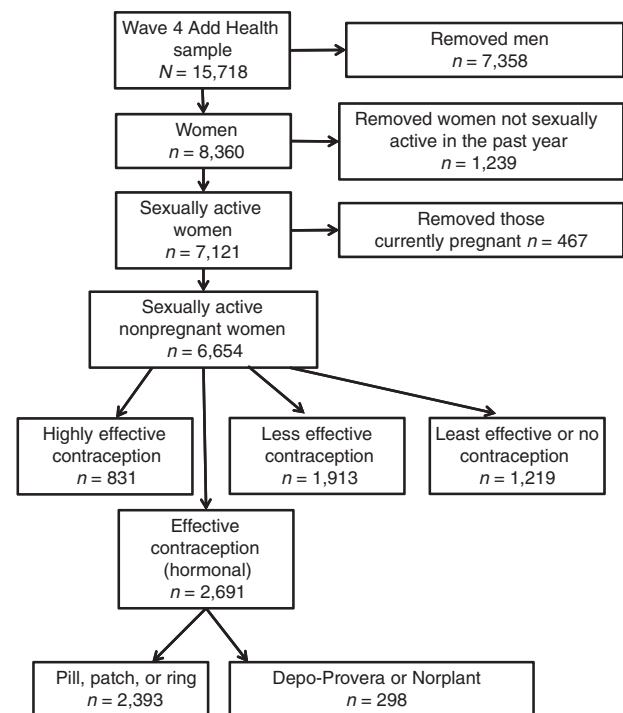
Wave 4 Add Health sample
$N = 15,718$

Removed men
$n = 7,358$

Women
$n = 8,360$

Removed women not sexually active in the past year
$n = 1,239$

Sexually active women
$n = 7,121$

Removed those currently pregnant $n = 467$

Sexually active nonpregnant women
$n = 6,654$

Highly effective contraception
$n = 831$

Less effective contraception
$n = 1,913$

Least effective or no contraception
$n = 1,219$

Effective contraception (hormonal)
$n = 2,691$

Pill, patch, or ring
$n = 2,393$

Depo-Provera or Norplant
$n = 298$